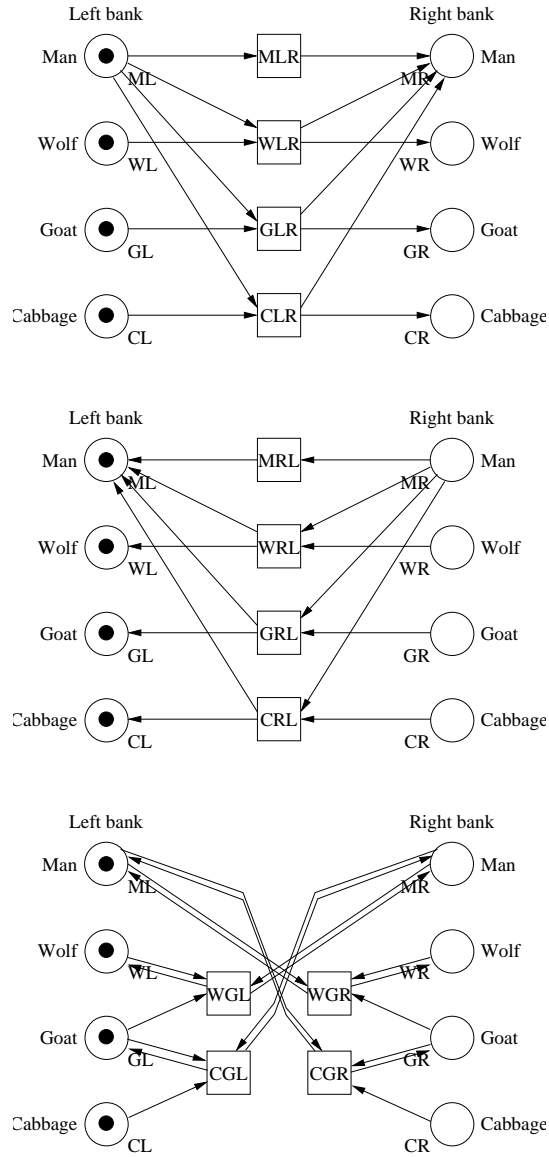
Left bank

Right bank

Man

MLR

Man

ML

MR

Wolf

WLR

Wolf

WL

WR

Goat

GLR

Goat

GL

GR

Cabbage

CLR

Cabbage

CL

CR

Left bank

Right bank

Man

MRL

Man

ML

MR

Wolf

WRL

Wolf

WL

WR

Goat

GRL

Goat

GL

GR

Cabbage

CRL

Cabbage

CL

CR

Left bank

Right bank

Man

Man

ML

MR

Wolf

Wolf

WL

WGL

WGR

WR

Goat

Goat

GL

CGL

CGR

GR

Cabbage

Cabbage

CL

CR